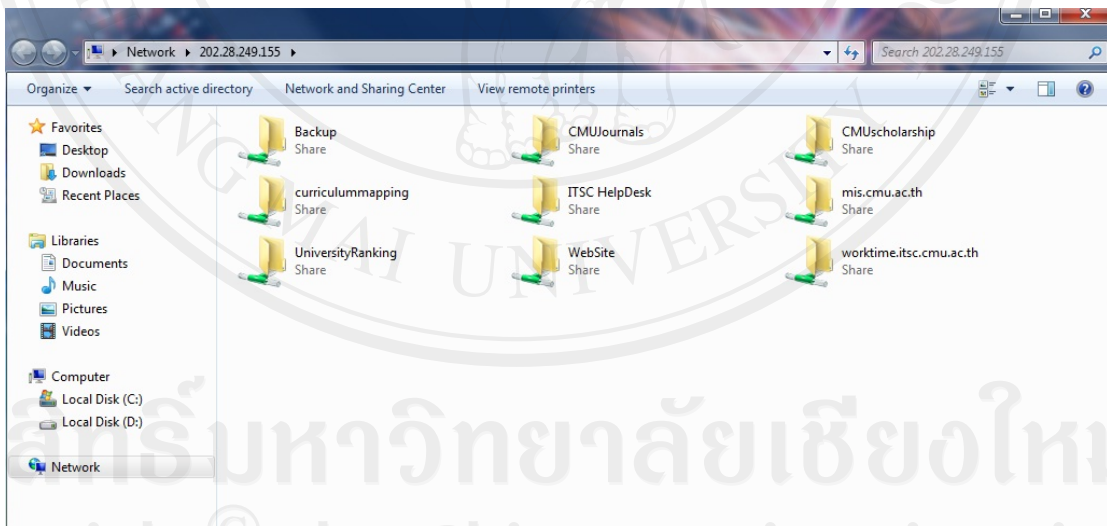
Network ▸ 202.28.249.155 ▸

Search 202.28.249.155

Organize ▾ Search active directory Network and Sharing Center View remote printers

Favorites
Desktop
Downloads
Recent Places

Libraries
Documents
Music
Pictures
Videos

Computer
Local Disk (C:)
Local Disk (D:)

Network

Backup
Share

CMUJournals
Share

CMUscholarship
Share

curriculummapping
Share

ITSC HelpDesk
Share

mis.cmu.ac.th
Share

UniversityRanking
Share

WebSite
Share

worktime.itsc.cmu.ac.th
Share

ลิขสิทธิ์มหาวิทยาลัยเชียงใหม่

CHIANG MAI UNIVERSITY